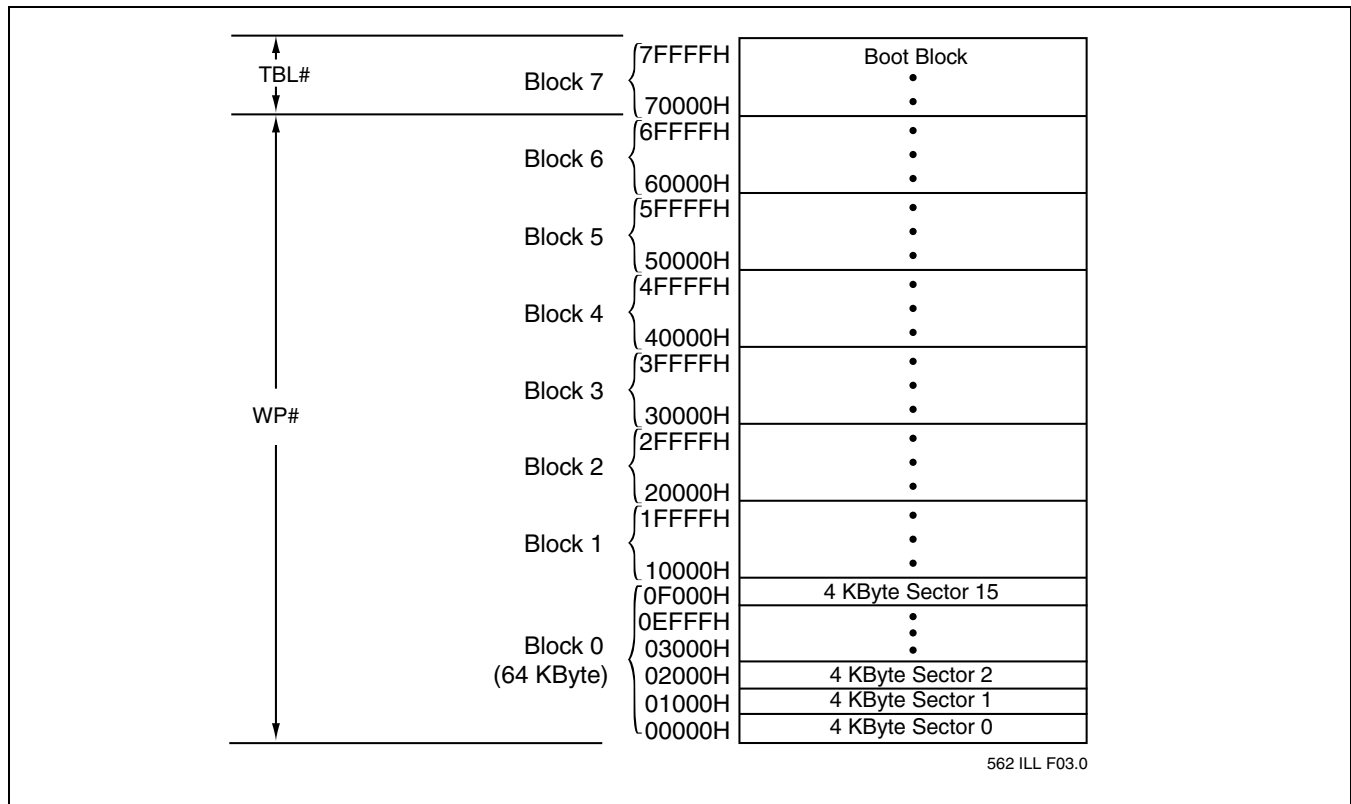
TBL#

WP#

Block 7
7FFFFH
70000H
Boot Block

Block 6
6FFFFH
60000H

Block 5
5FFFFH
50000H

Block 4
4FFFFH
40000H

Block 3
3FFFFH
30000H

Block 2
2FFFFH
20000H

Block 1
1FFFFH
10000H

Block 0
(64 KByte)
0F000H
0EFFFH
03000H
02000H
01000H
00000H

4 KByte Sector 15
4 KByte Sector 2
4 KByte Sector 1
4 KByte Sector 0

562 ILL F03.0